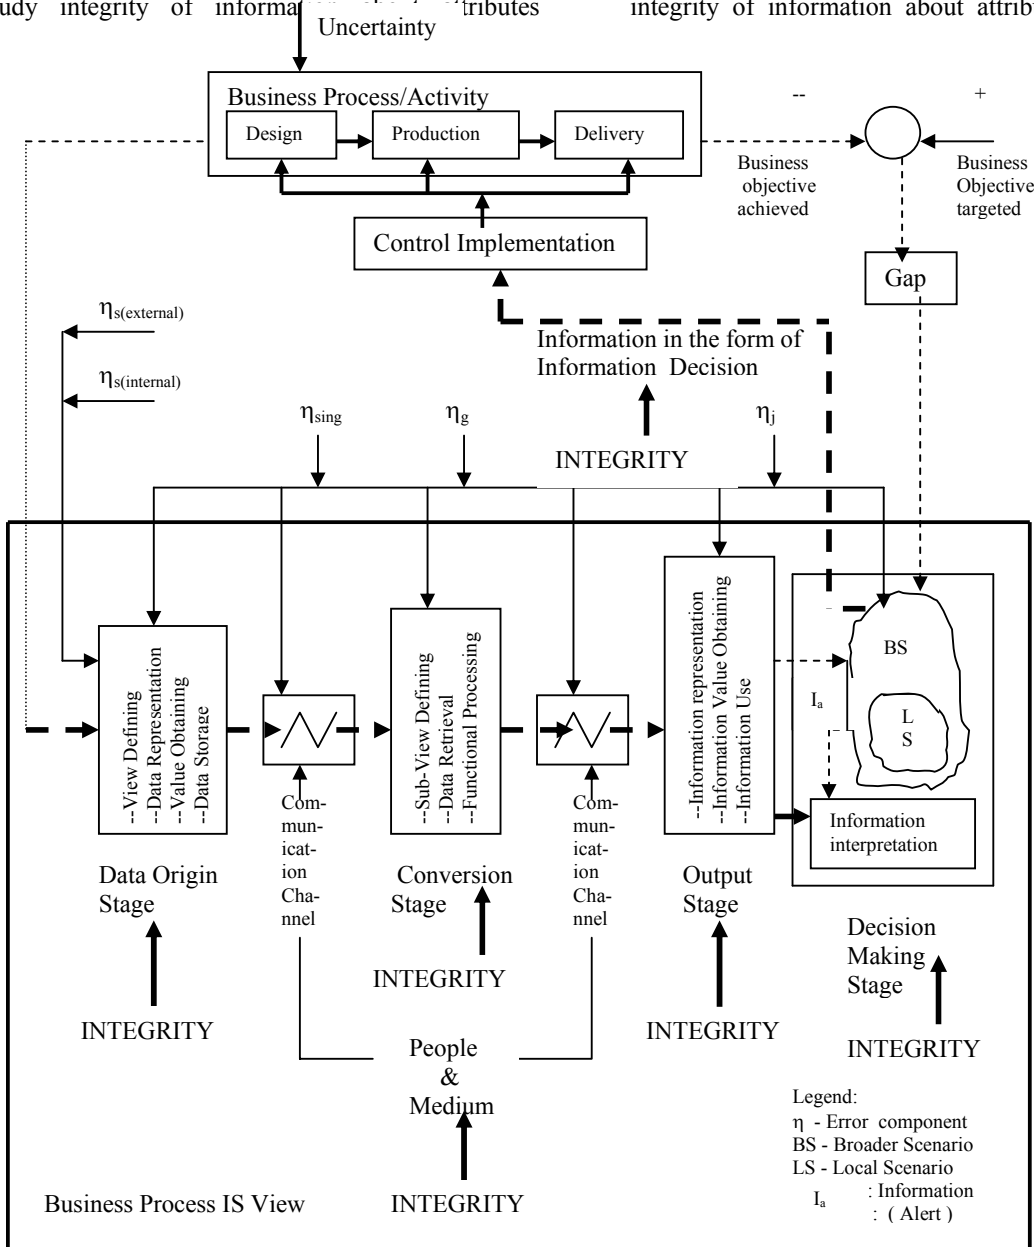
udy integrity of informa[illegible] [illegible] tributes

integrity of information about attrib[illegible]

Uncertainty

Business Process/Activity

Design

Production

Delivery

--

+

Business objective achieved

Business Objective targeted

Control Implementation

Gap

$\eta_{s(external)}$

$\eta_{s(internal)}$

Information in the form of Information Decision

$\eta_{sing}$

$\eta_g$

$\eta_j$

INTEGRITY

--View Defining
--Data Representation
--Value Obtaining
--Data Storage

Communication Channel

--Sub-View Defining
--Data Retrieval
--Functional Processing

Communication Channel

--Information representation
--Information Value Obtaining
--Information Use

BS

$I_a$

L S

Information interpretation

Data Origin Stage

Conversion Stage

Output Stage

Decision Making Stage

INTEGRITY

INTEGRITY

INTEGRITY

INTEGRITY

People & Medium

INTEGRITY

Legend:
η - Error component
BS - Broader Scenario
LS - Local Scenario
$I_a$ : Information : ( Alert )

Business Process IS View